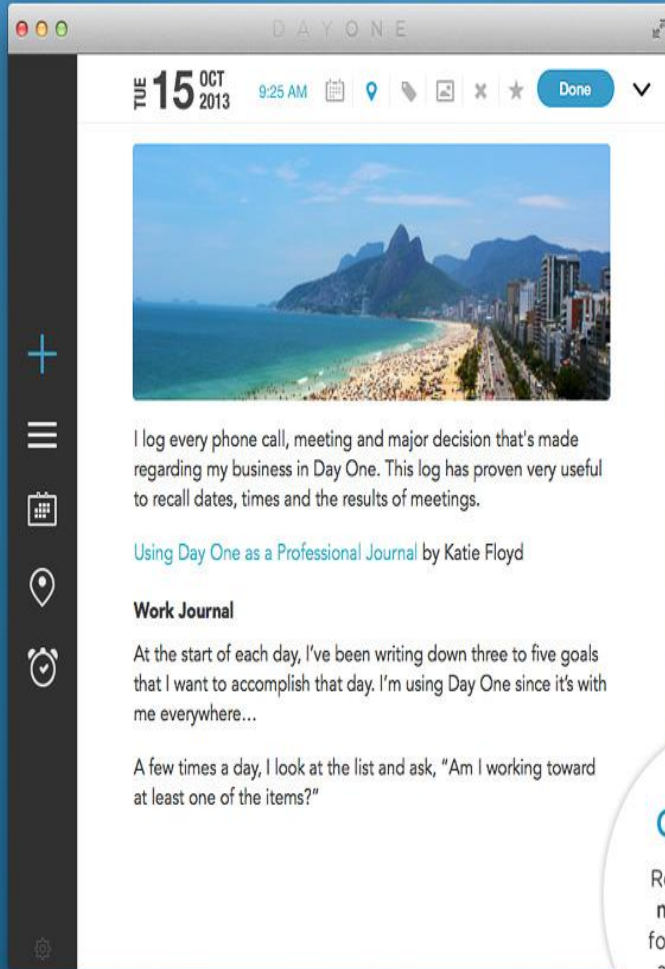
DAYONE

TUE 15 OCT 2013 9:25 AM Done

I log every phone call, meeting and major decision that's made regarding my business in Day One. This log has proven very useful to recall dates, times and the results of meetings.

Using Day One as a Professional Journal by Katie Floyd

Work Journal

At the start of each day, I've been writing down three to five goals that I want to accomplish that day. I'm using Day One since it's with me everywhere...

A few times a day, I look at the list and ask, "Am I working toward at least one of the items?"

C

Re
m
fo